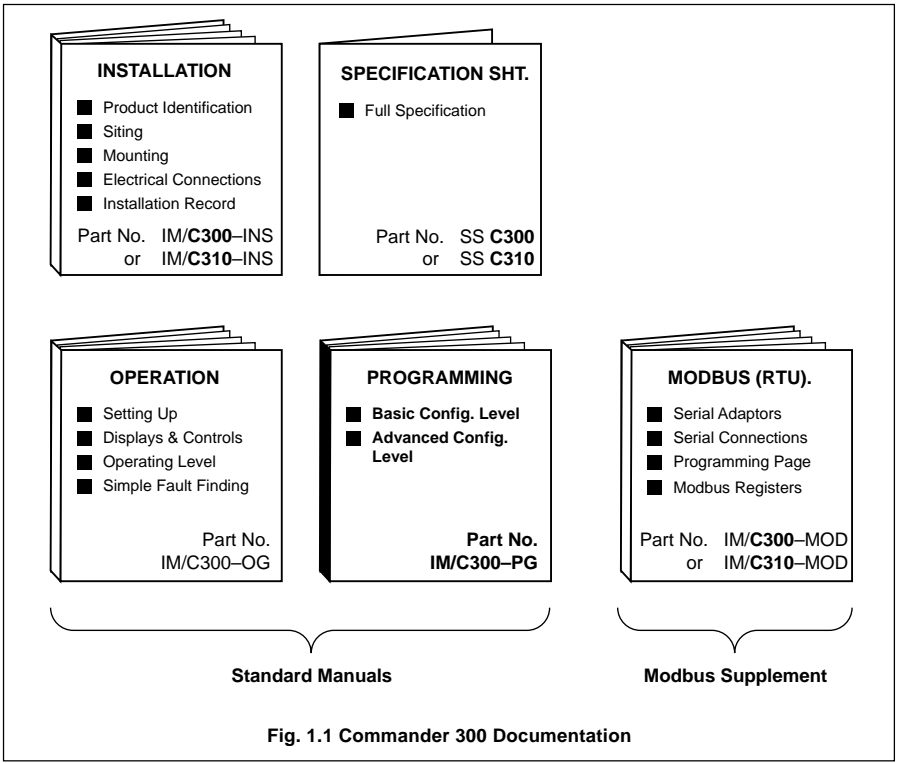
INSTALLATION

Product Identification
Siting
Mounting
Electrical Connections
Installation Record

Part No. IM/**C300**–INS
or IM/**C310**–INS

SPECIFICATION SHT.

Full Specification

Part No. SS **C300**
or SS **C310**

OPERATION

Setting Up
Displays & Controls
Operating Level
Simple Fault Finding

Part No.
IM/C300–OG

PROGRAMMING

**Basic Config. Level**
**Advanced Config. Level**

**Part No.**
**IM/C300–PG**

MODBUS (RTU).

Serial Adaptors
Serial Connections
Programming Page
Modbus Registers

Part No. IM/**C300**–MOD
or IM/**C310**–MOD

**Standard Manuals**

**Modbus Supplement**

**Fig. 1.1 Commander 300 Documentation**